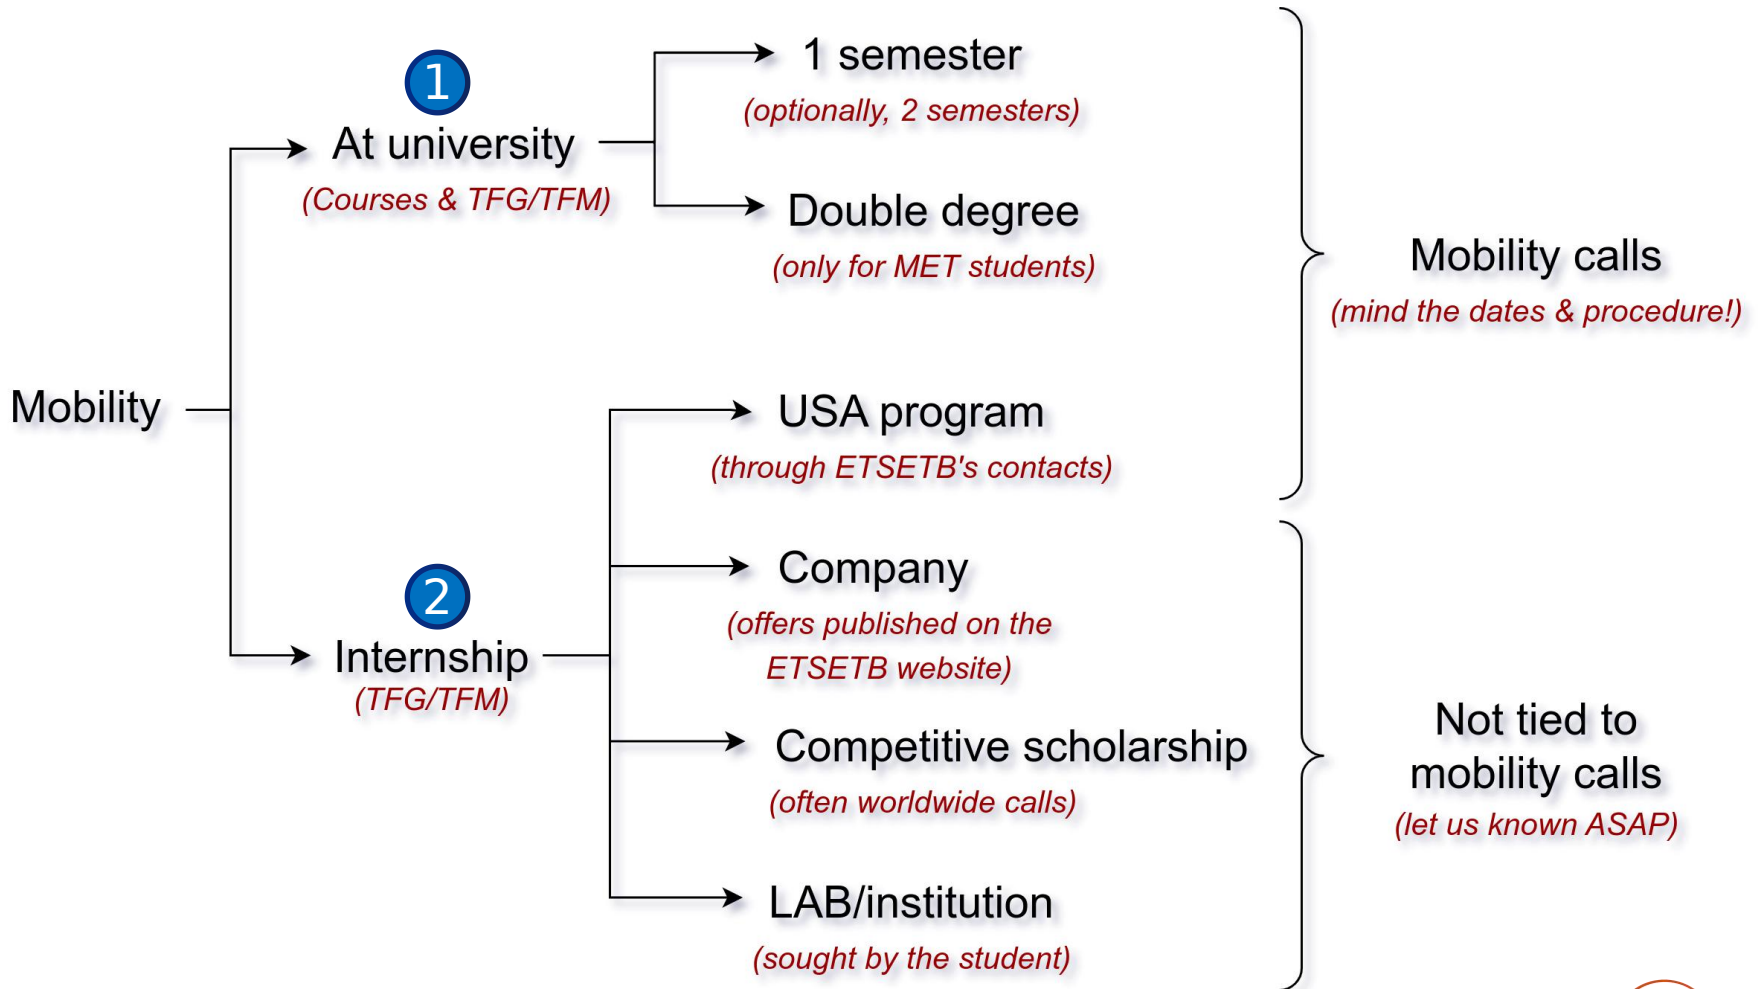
Mobility

1
At university
(Courses & TFG/TFM)

1 semester
(optionally, 2 semesters)

Double degree
(only for MET students)

2
Internship
(TFG/TFM)

USA program
(through ETSETB's contacts)

Company
(offers published on the ETSETB website)

Competitive scholarship
(often worldwide calls)

LAB/institution
(sought by the student)

Mobility calls
(mind the dates & procedure!)

Not tied to mobility calls
(let us known ASAP)